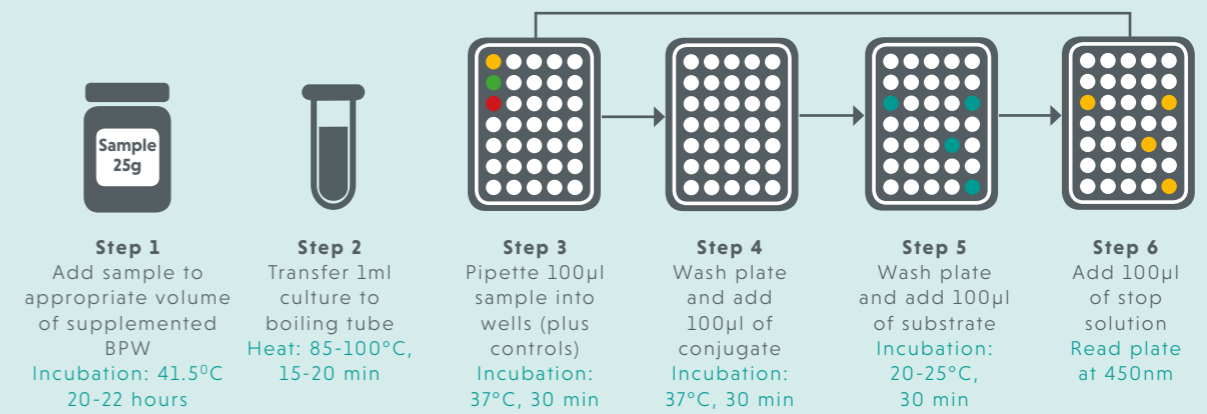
Sample 25g

Step 1
Add sample to appropriate volume of supplemented BPW
Incubation: 41.5$^0$C 20-22 hours

Step 2
Transfer 1ml culture to boiling tube
Heat: 85-100°C, 15-20 min

Step 3
Pipette 100µl sample into wells (plus controls)
Incubation: 37°C, 30 min

Step 4
Wash plate and add 100µl of conjugate
Incubation: 37°C, 30 min

Step 5
Wash plate and add 100µl of substrate
Incubation: 20-25°C, 30 min

Step 6
Add 100µl of stop solution
Read plate at 450nm